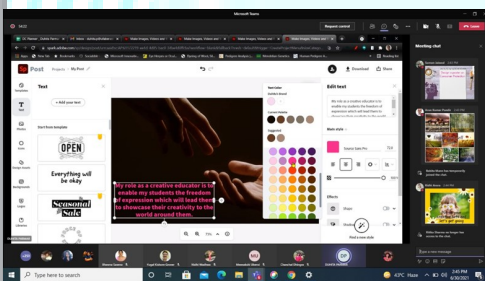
Microsoft Teams

Request control

Post

Text

+ Add your text

Text from template

OPEN

Everything will be okay

Seasonal Sale

My role as a creative educator is to enable my students the freedom of expression which will lead them to showcase their creativity to the world around them.

Edit text

Download

Share

Meeting chat

Type a new message

43°C Haze

3:45 PM
6/30/2021

Type here to search